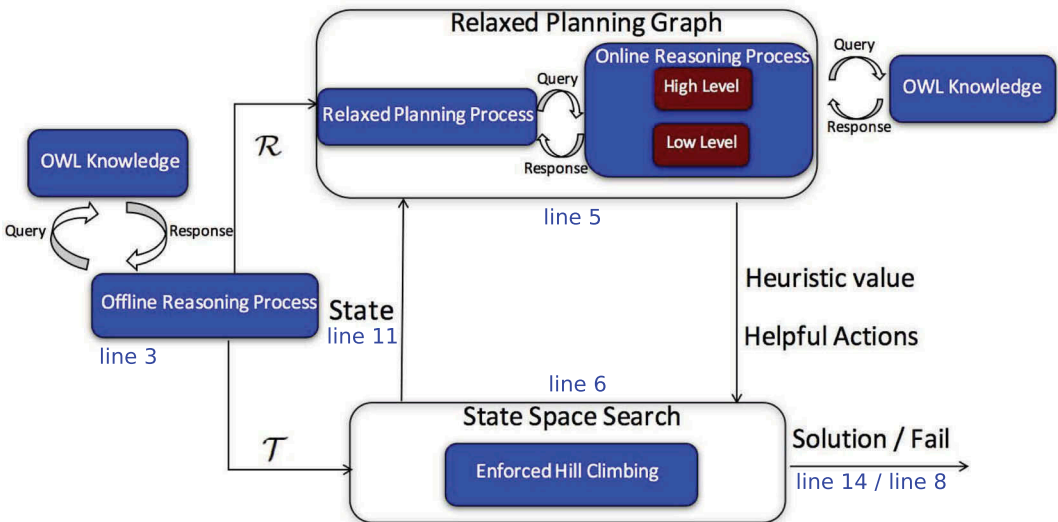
Relaxed Planning Graph

Online Reasoning Process

High Level

Low Level

Query

Response

Relaxed Planning Process

Query

Response

OWL Knowledge

line 5

OWL Knowledge

Query

Response

$\mathcal{R}$

Offline Reasoning Process

line 3

State

line 11

Heuristic value

Helpful Actions

line 6

State Space Search

Enforced Hill Climbing

$\mathcal{T}$

Solution / Fail

line 14 / line 8